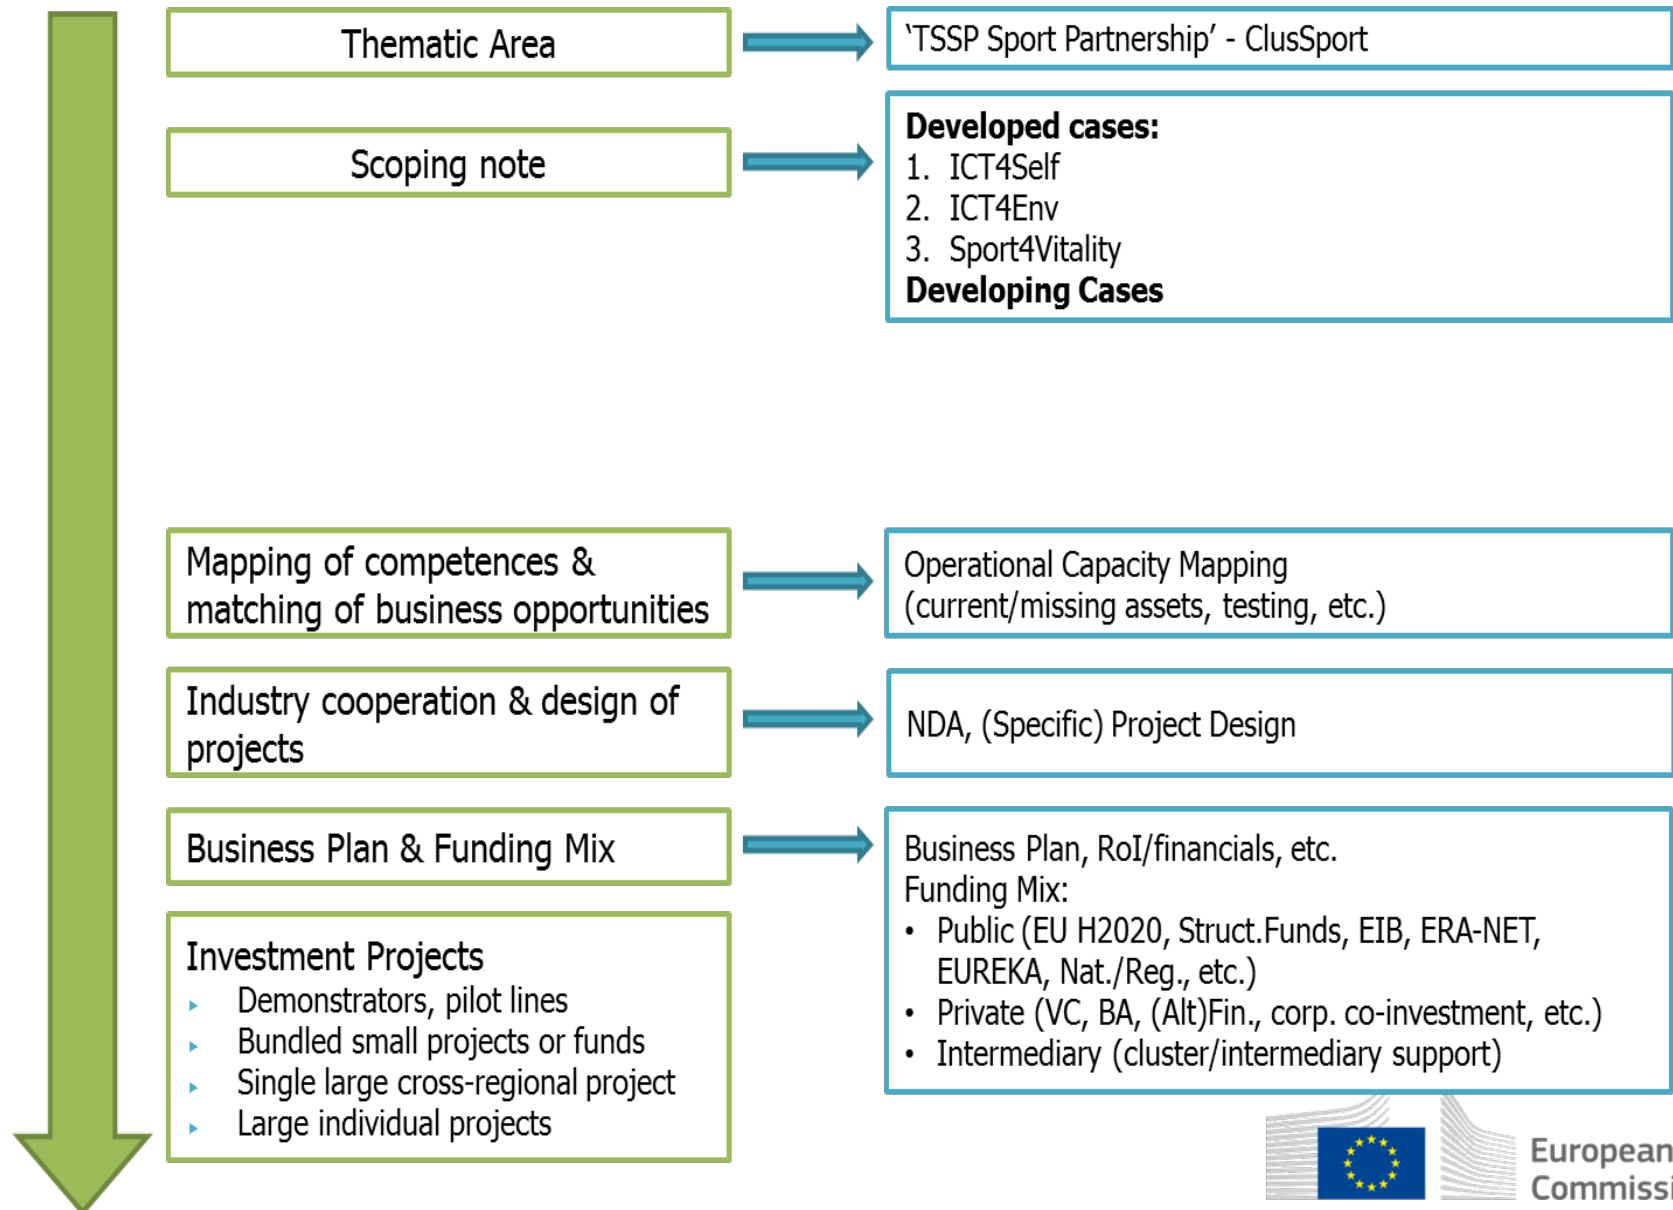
Thematic Area

'TSSP Sport Partnership' - ClusSport

Scoping note

**Developed cases:**
1. ICT4Self
2. ICT4Env
3. Sport4Vitality
**Developing Cases**

Mapping of competences & matching of business opportunities

Operational Capacity Mapping (current/missing assets, testing, etc.)

Industry cooperation & design of projects

NDA, (Specific) Project Design

Business Plan & Funding Mix

Business Plan, RoI/financials, etc.
Funding Mix:
• Public (EU H2020, Struct.Funds, EIB, ERA-NET, EUREKA, Nat./Reg., etc.)
• Private (VC, BA, (Alt)Fin., corp. co-investment, etc.)
• Intermediary (cluster/intermediary support)

Investment Projects
▸ Demonstrators, pilot lines
▸ Bundled small projects or funds
▸ Single large cross-regional project
▸ Large individual projects

European Commissi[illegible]